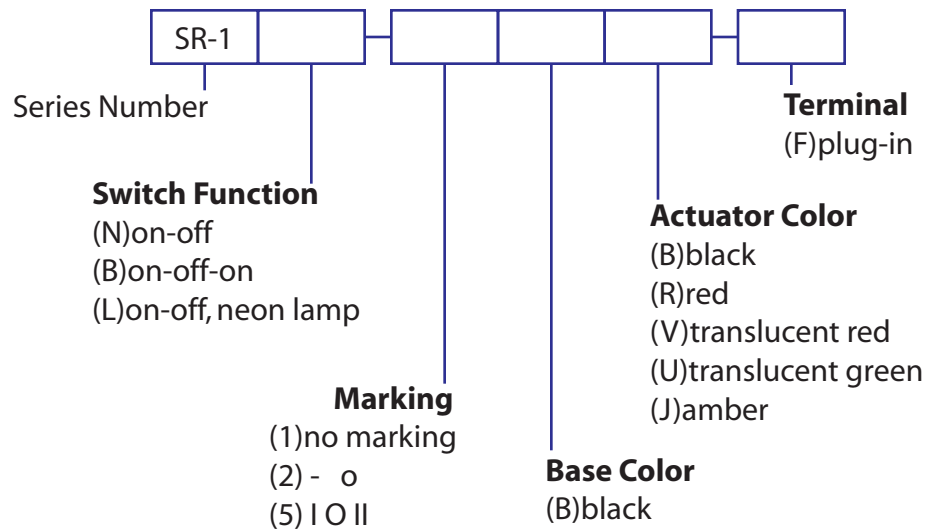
SR-1

Series Number

Terminal
(F)plug-in

Switch Function
(N)on-off
(B)on-off-on
(L)on-off, neon lamp

Actuator Color
(B)black
(R)red
(V)translucent red
(U)translucent green
(J)amber

Marking
(1)no marking
(2) - o
(5) I O II

Base Color
(B)black